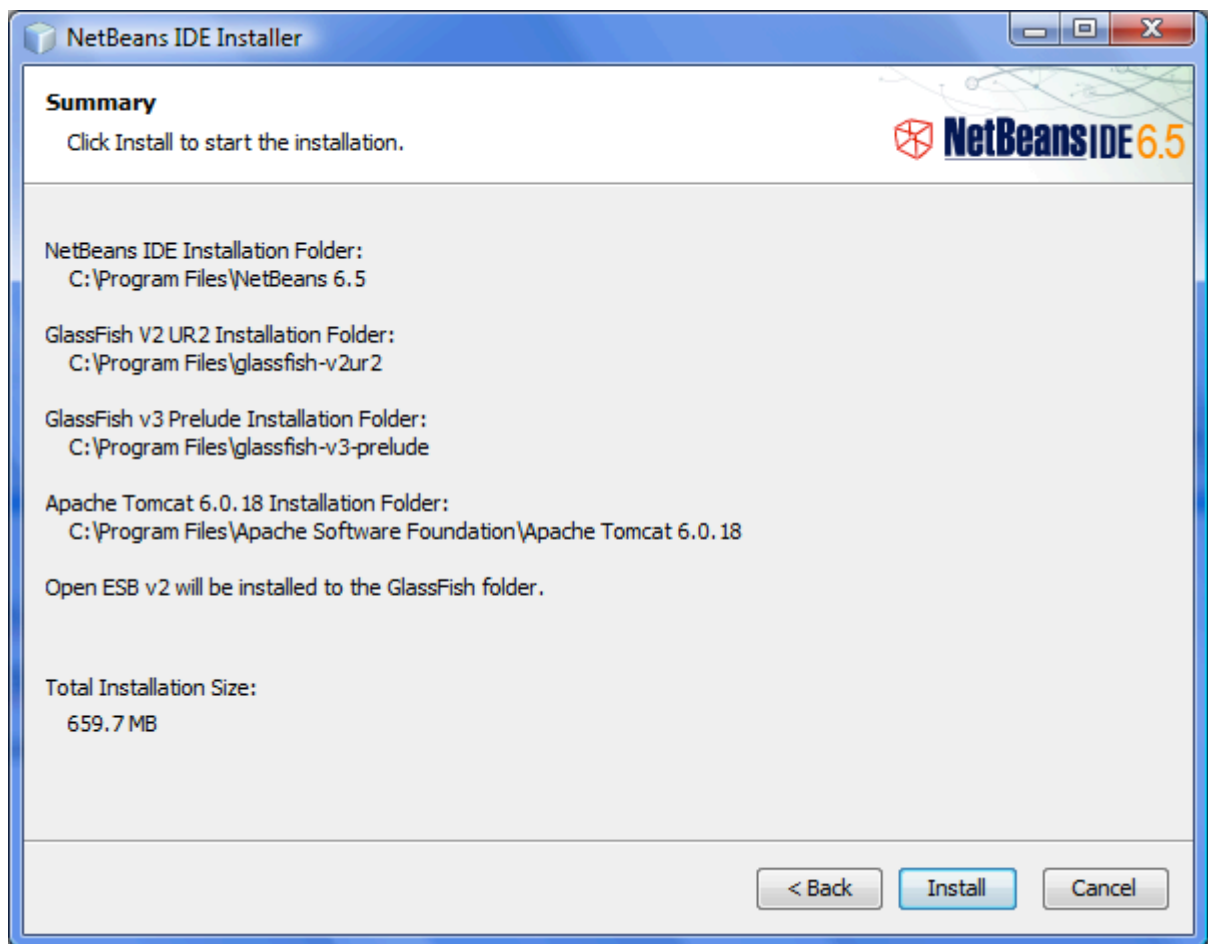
NetBeans IDE Installer

Summary

Click Install to start the installation.

NetBeans IDE 6.5

NetBeans IDE Installation Folder:
C:\Program Files\NetBeans 6.5

GlassFish V2 UR2 Installation Folder:
C:\Program Files\glassfish-v2ur2

GlassFish v3 Prelude Installation Folder:
C:\Program Files\glassfish-v3-prelude

Apache Tomcat 6.0.18 Installation Folder:
C:\Program Files\Apache Software Foundation\Apache Tomcat 6.0.18

Open ESB v2 will be installed to the GlassFish folder.

Total Installation Size:
659.7 MB

< Back

Install

Cancel